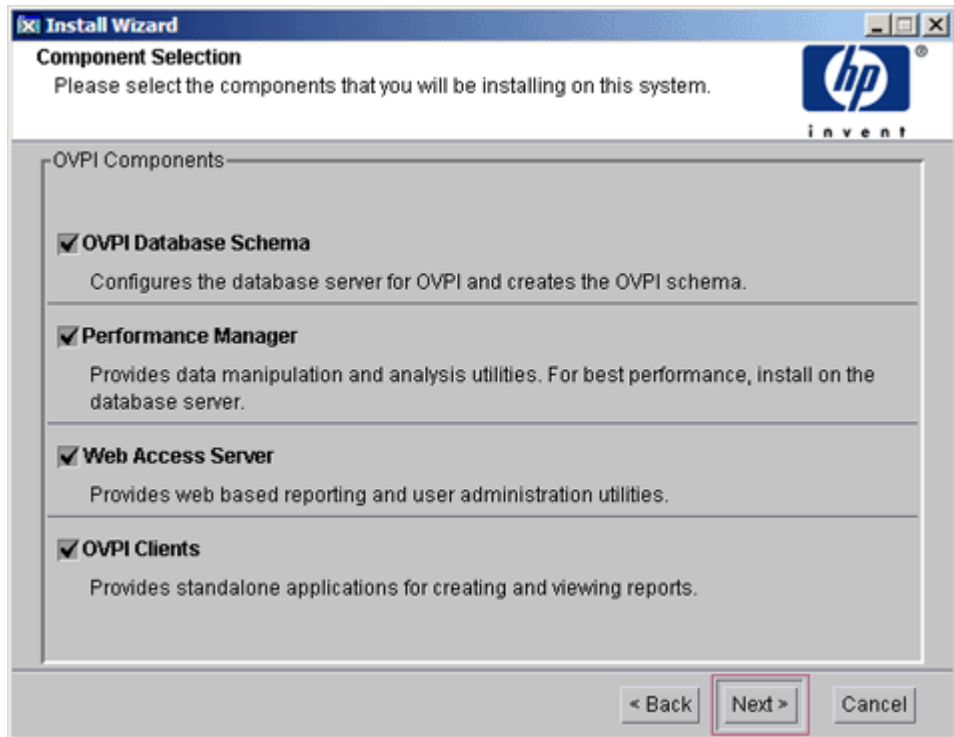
Install Wizard

Component Selection

Please select the components that you will be installing on this system.

hp ®

invent

OVPI Components

OVPI Database Schema

Configures the database server for OVPI and creates the OVPI schema.

Performance Manager

Provides data manipulation and analysis utilities. For best performance, install on the database server.

Web Access Server

Provides web based reporting and user administration utilities.

OVPI Clients

Provides standalone applications for creating and viewing reports.

< Back

Next >

Cancel